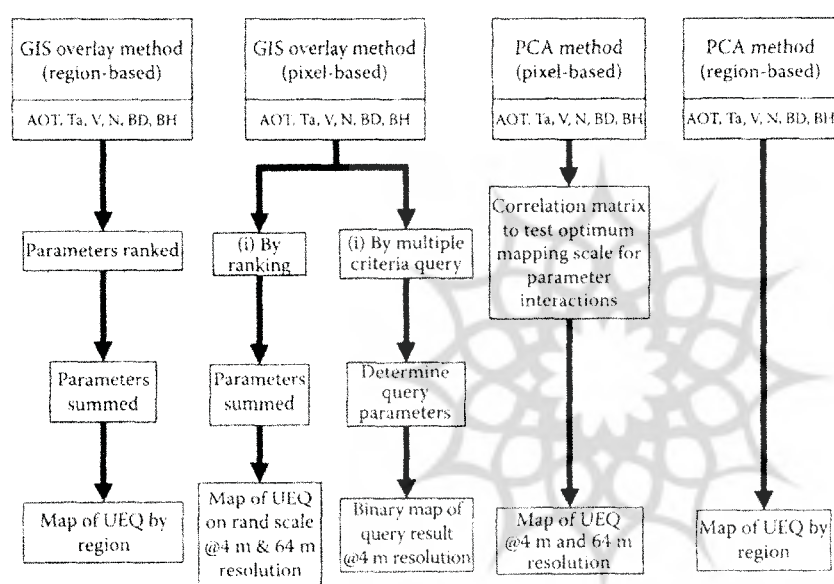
GIS overlay method (region-based)

AOT, Ta, V, N, BD, BH

Parameters ranked

Parameters summed

Map of UEQ by region

GIS overlay method (pixel-based)

AOT, Ta, V, N, BD, BH

(i) By ranking

Parameters summed

Map of UEQ on rand scale @4 m & 64 m resolution

(i) By multiple criteria query

Determine query parameters

Binary map of query result @4 m resolution

PCA method (pixel-based)

AOT, Ta, V, N, BD, BH

Correlation matrix to test optimum mapping scale for parameter interactions

Map of UEQ @4 m and 64 m resolution

PCA method (region-based)

AOT, Ta, V, N, BD, BH

Map of UEQ by region